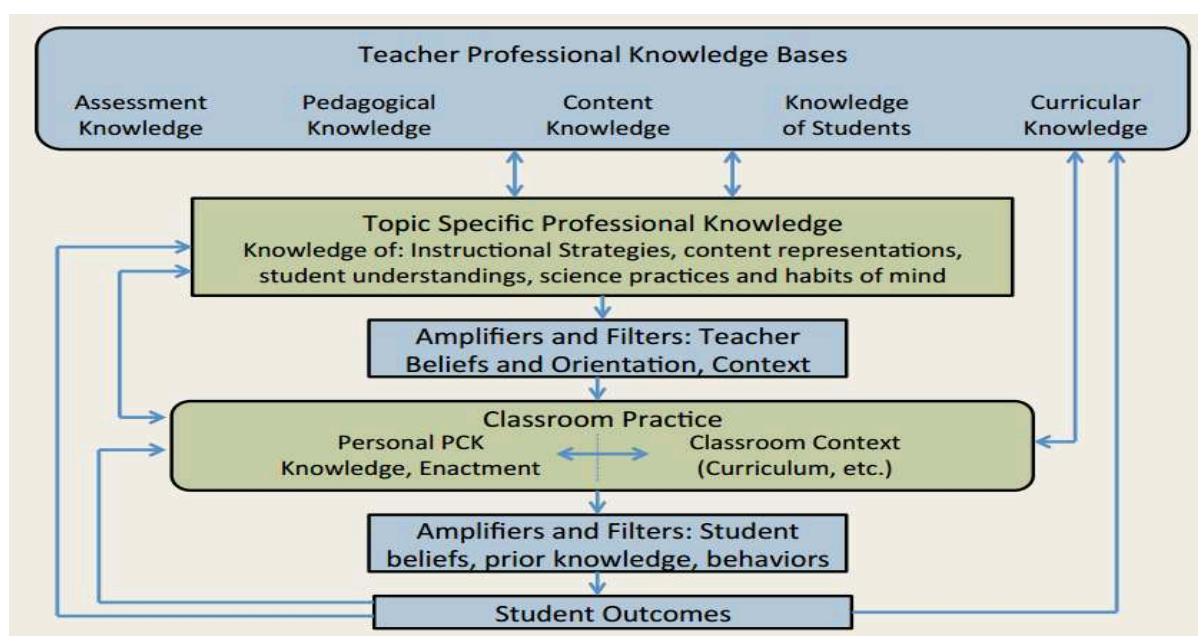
Teacher Professional Knowledge Bases

Assessment Knowledge

Pedagogical Knowledge

Content Knowledge

Knowledge of Students

Curricular Knowledge

Topic Specific Professional Knowledge
Knowledge of: Instructional Strategies, content representations, student understandings, science practices and habits of mind

Amplifiers and Filters: Teacher Beliefs and Orientation, Context

Classroom Practice

Personal PCK Knowledge, Enactment

Classroom Context (Curriculum, etc.)

Amplifiers and Filters: Student beliefs, prior knowledge, behaviors

Student Outcomes